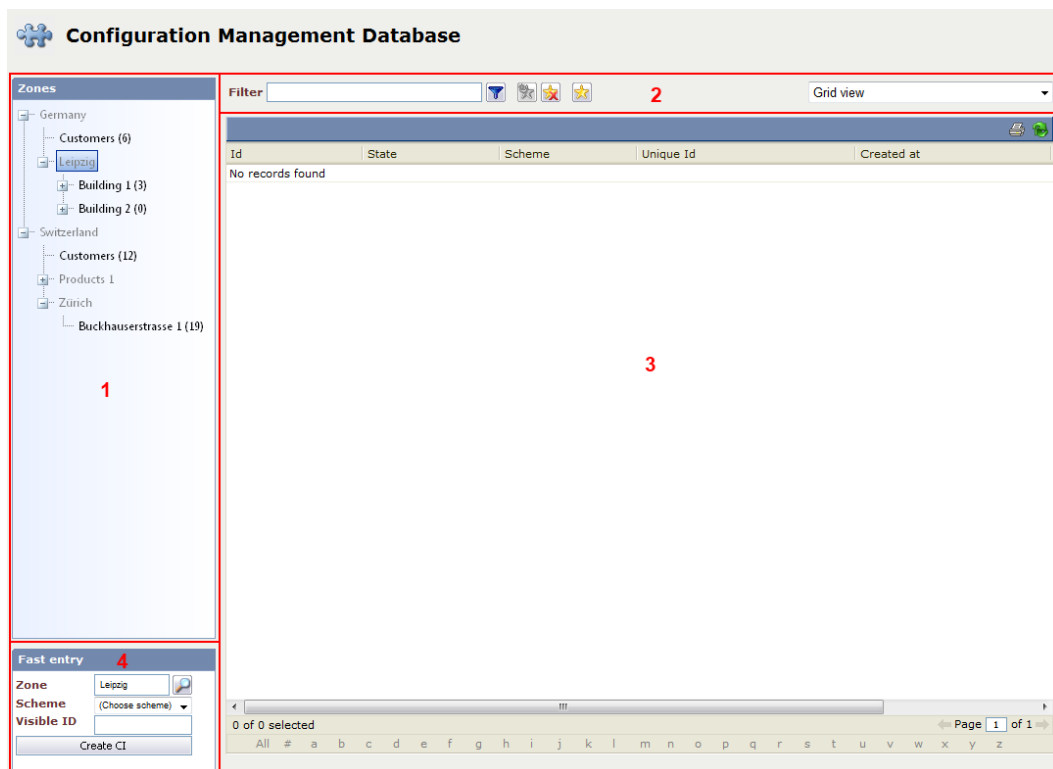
Configuration Management Database

Zones

Germany
Customers (6)
Leipzig
Building 1 (3)
Building 2 (0)
Switzerland
Customers (12)
Products 1
Zürich
Buckhauserstrasse 1 (19)

1

Fast entry

4

Zone Leipzig
Scheme (Choose scheme)
Visible ID
Create CI

Filter

2

Grid view

| Id | State | Scheme | Unique Id | Created at |
|---|---|---|---|---|
| No records found | | | | |

3

0 of 0 selected

Page 1 of 1

All # a b c d e f g h i j k l m n o p q r s t u v w x y z